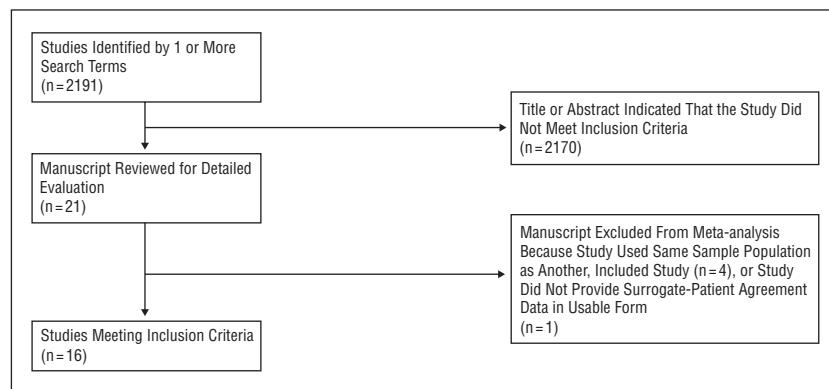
Studies Identified by 1 or More Search Terms
(n = 2191)

Title or Abstract Indicated That the Study Did Not Meet Inclusion Criteria
(n = 2170)

Manuscript Reviewed for Detailed Evaluation
(n = 21)

Manuscript Excluded From Meta-analysis Because Study Used Same Sample Population as Another, Included Study (n = 4), or Study Did Not Provide Surrogate-Patient Agreement Data in Usable Form
(n = 1)

Studies Meeting Inclusion Criteria
(n = 16)